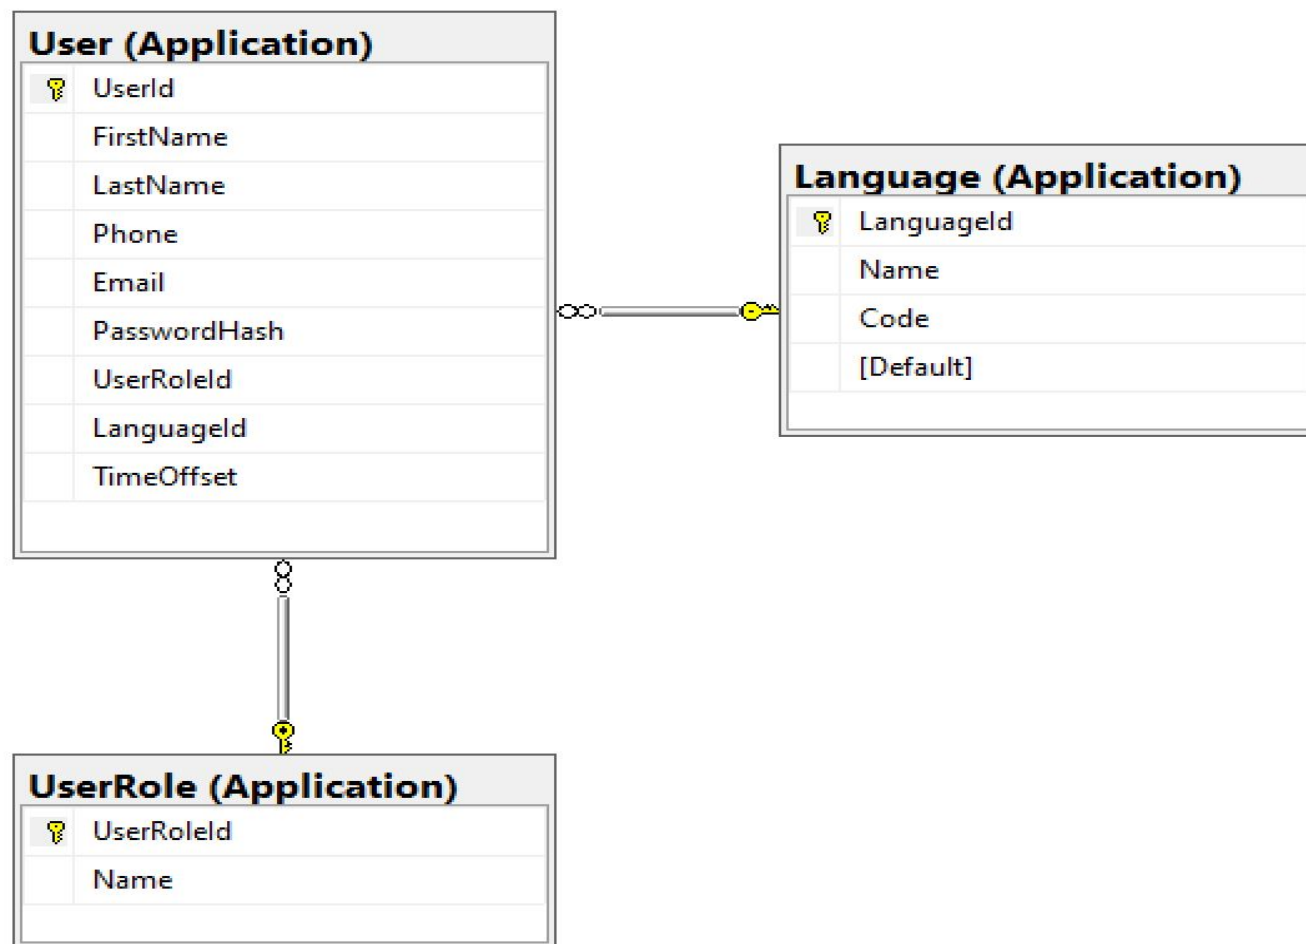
User (Application)

UserId
FirstName
LastName
Phone
Email
PasswordHash
UserRoleId
LanguageId
TimeOffset

Language (Application)

LanguageId
Name
Code
[Default]

UserRole (Application)

UserRoleId
Name